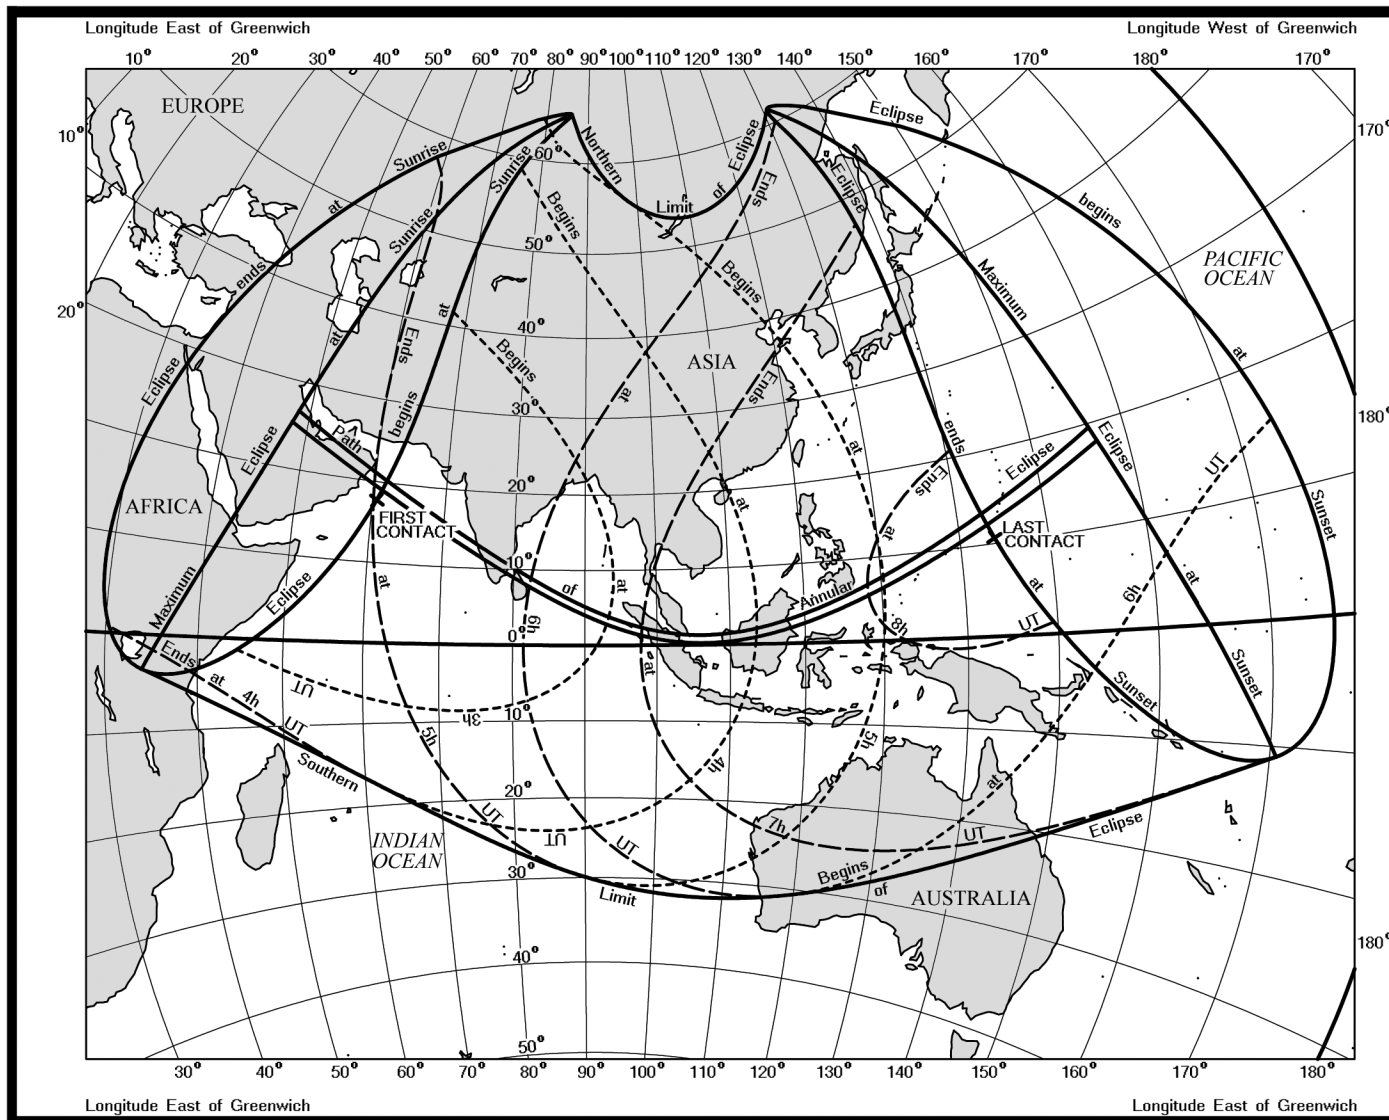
Longitude East of Greenwich

Longitude West of Greenwich

10° 20° 30° 40° 50° 60° 70° 80° 90° 100° 110° 120° 130° 140° 150° 160° 170° 180° 170°

10°

20°

170°

180°

180°

EUROPE

AFRICA

ASIA

PACIFIC OCEAN

INDIAN OCEAN

AUSTRALIA

Eclipse ends at Sunrise

Sunrise

Sunrise

Eclipse Begins at Sunrise

Northern Limit of Eclipse

Eclipse Ends

Eclipse

Eclipse begins at Sunset

Maximum Eclipse at Sunset

Eclipse Ends at Sunset

Eclipse Maximum at Sunrise

Eclipse Ends at Sunrise

at Ends

Eclipse begins

Begins

Begins

Begins

at

at

Ends

Ends

at

Path of Annular Eclipse

FIRST CONTACT

LAST CONTACT

60° 50° 40° 30° 20° 10° 0° 10° 20° 30° 40° 50°

at 4h UT

UT 3h

5h UT

UT

6h

at

at 4h

UT

5h

7h UT

8h

at

UT

6h

UT

at

Southern Limit of Eclipse

Begins of Eclipse

30° 40° 50° 60° 70° 80° 90° 100° 110° 120° 130° 140° 150° 160° 170° 180°

Longitude East of Greenwich

Longitude East of Greenwich